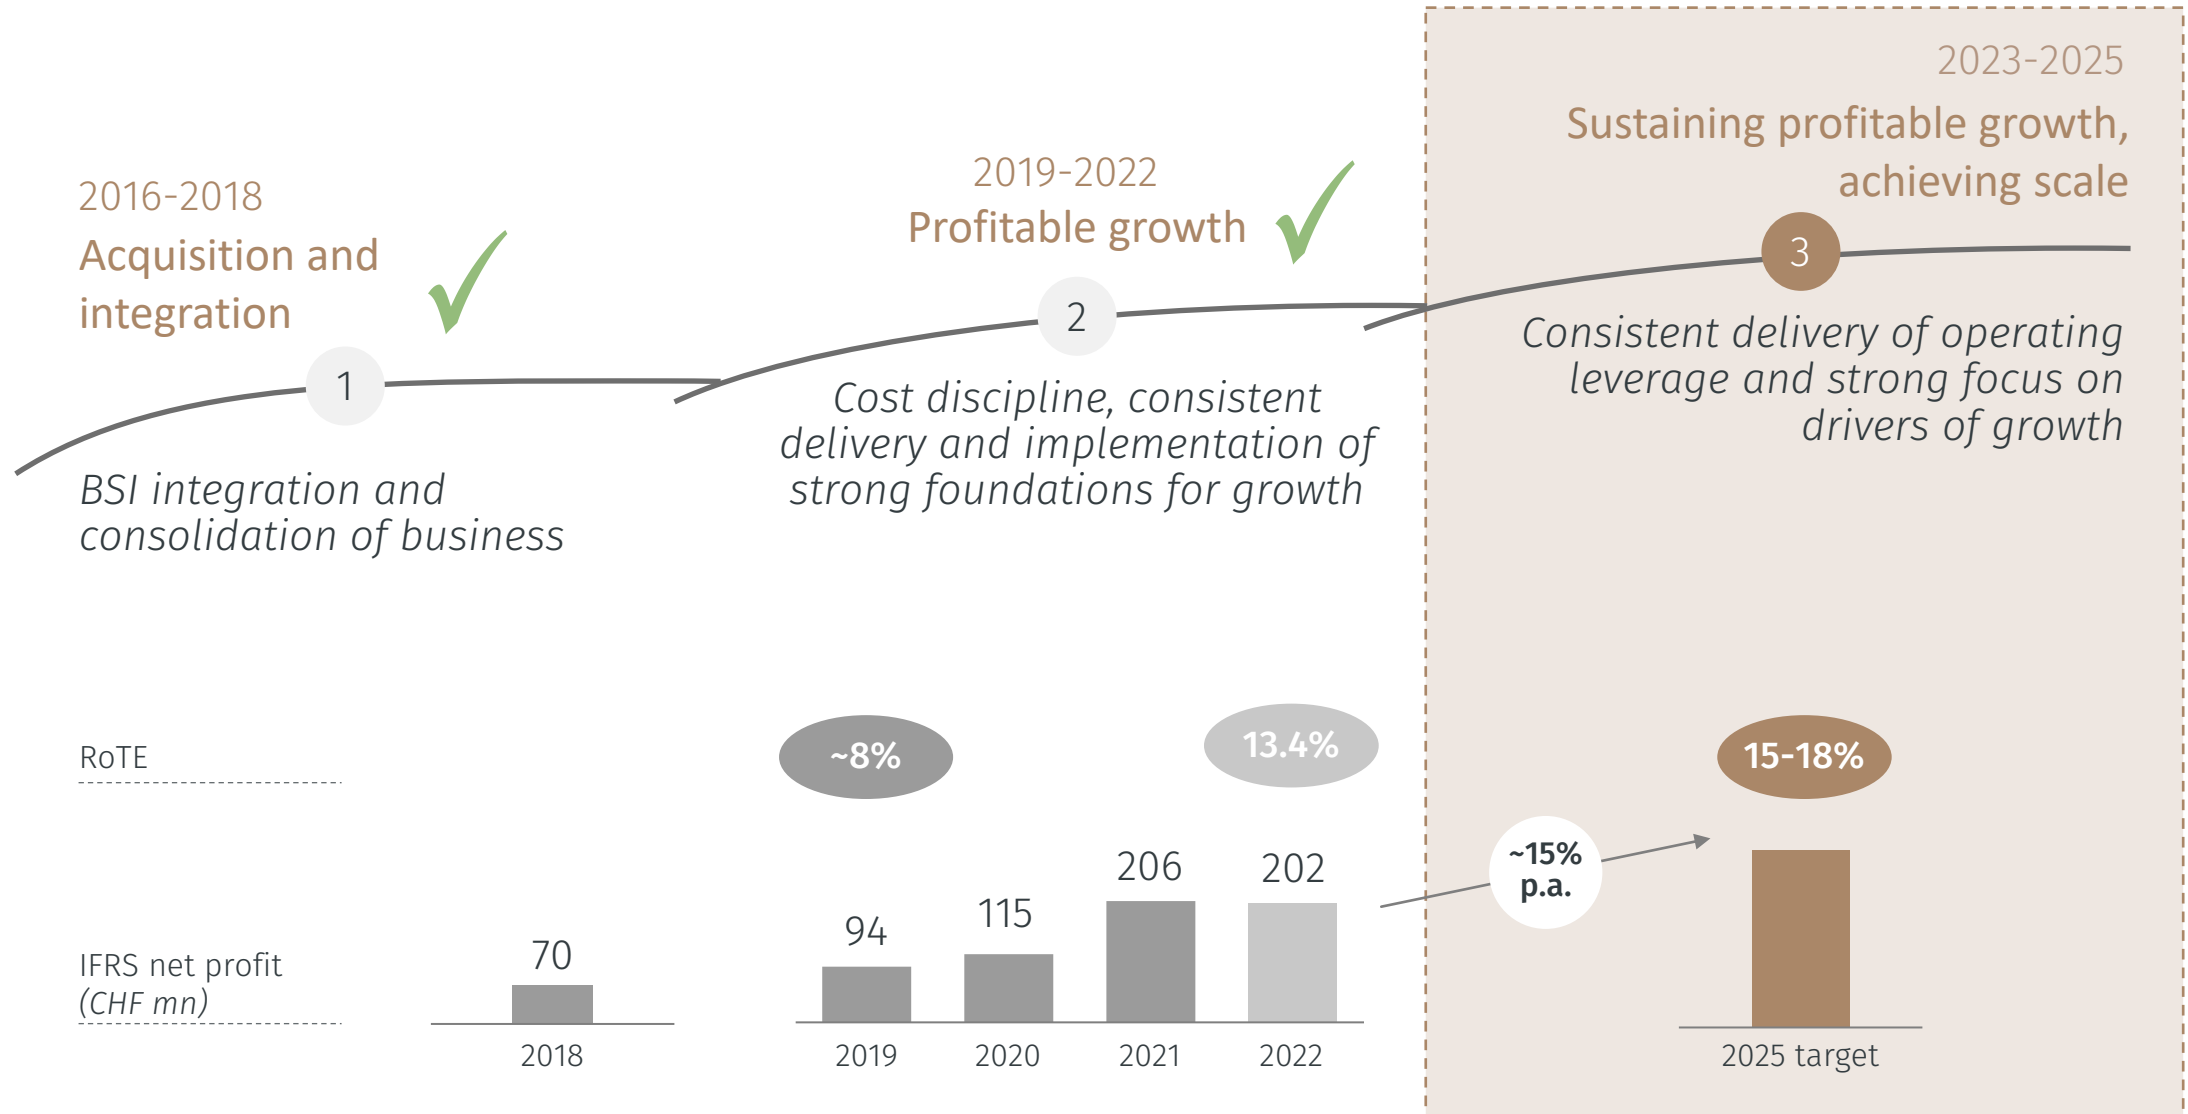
2016-2018
Acquisition and integration

1

BSI integration and consolidation of business

2019-2022
Profitable growth

2

Cost discipline, consistent delivery and implementation of strong foundations for growth

2023-2025
Sustaining profitable growth, achieving scale

3

Consistent delivery of operating leverage and strong focus on drivers of growth

RoTE

~8%

13.4%

15-18%

IFRS net profit
(CHF mn)

70

2018

94

2019

115

2020

206

2021

202

2022

~15% p.a.

2025 target